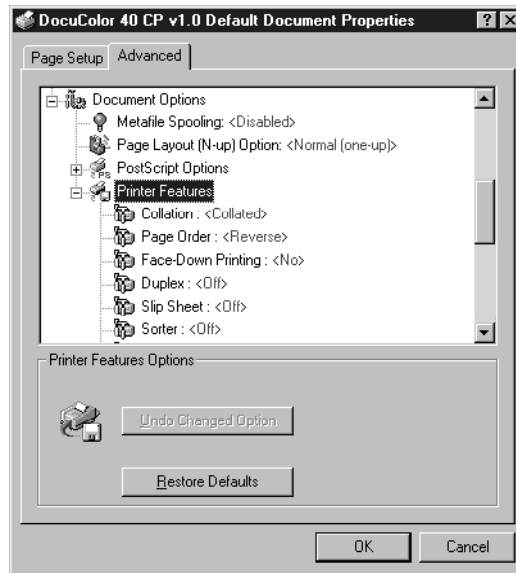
DocuColor 40 CP v1.0 Default Document Properties ? X

Page Setup | Advanced

Document Options
Metafile Spooling: <Disabled>
Page Layout (N-up) Option: <Normal (one-up)>
PostScript Options
Printer Features
Collation : <Collated>
Page Order : <Reverse>
Face-Down Printing : <No>
Duplex : <Off>
Slip Sheet : <Off>
Sorter : <Off>

Printer Features Options

Undo Changed Option

Restore Defaults

OK Cancel